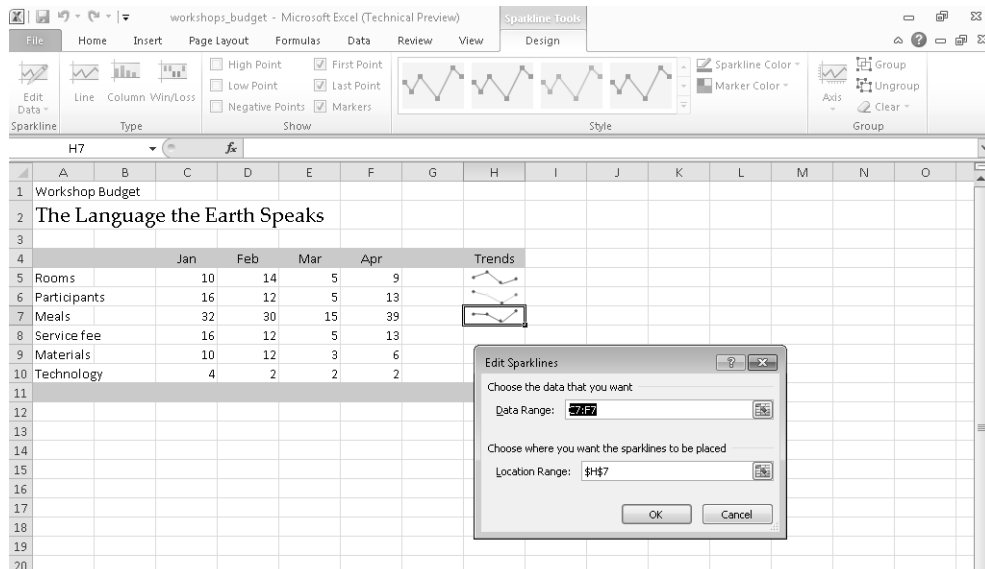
workshops_budget - Microsoft Excel (Technical Preview)

Sparkline Tools

File Home Insert Page Layout Formulas Data Review View Design

Edit Data
Sparkline

Line Column Win/Loss
Type

High Point
Low Point
Negative Points
First Point
Last Point
Markers
Show

Style

Sparkline Color
Marker Color

Axis

Group
Ungroup
Clear
Group

H7 $f_x$

| | A | B | C | D | E | F | G | H | I | J | K | L | M | N | O |
|---|---|---|---|---|---|---|---|---|---|---|---|---|---|---|---|
| 1 | Workshop Budget | | | | | | | | | | | | | | |
| 2 | The Language the Earth Speaks | | | | | | | | | | | | | | |
| 3 | | | | | | | | | | | | | | | |
| 4 | | | Jan | Feb | Mar | Apr | | Trends | | | | | | | |
| 5 | Rooms | | 10 | 14 | 5 | 9 | | | | | | | | | |
| 6 | Participants | | 16 | 12 | 5 | 13 | | | | | | | | | |
| 7 | Meals | | 32 | 30 | 15 | 39 | | | | | | | | | |
| 8 | Service fee | | 16 | 12 | 5 | 13 | | | | | | | | | |
| 9 | Materials | | 10 | 12 | 3 | 6 | | | | | | | | | |
| 10 | Technology | | 4 | 2 | 2 | 2 | | | | | | | | | |
| 11 | | | | | | | | | | | | | | | |
| 12 | | | | | | | | | | | | | | | |
| 13 | | | | | | | | | | | | | | | |
| 14 | | | | | | | | | | | | | | | |
| 15 | | | | | | | | | | | | | | | |
| 16 | | | | | | | | | | | | | | | |
| 17 | | | | | | | | | | | | | | | |
| 18 | | | | | | | | | | | | | | | |
| 19 | | | | | | | | | | | | | | | |
| 20 | | | | | | | | | | | | | | | |

Edit Sparklines

Choose the data that you want

Data Range: C7:F7

Choose where you want the sparklines to be placed

Location Range: $H$7

OK Cancel